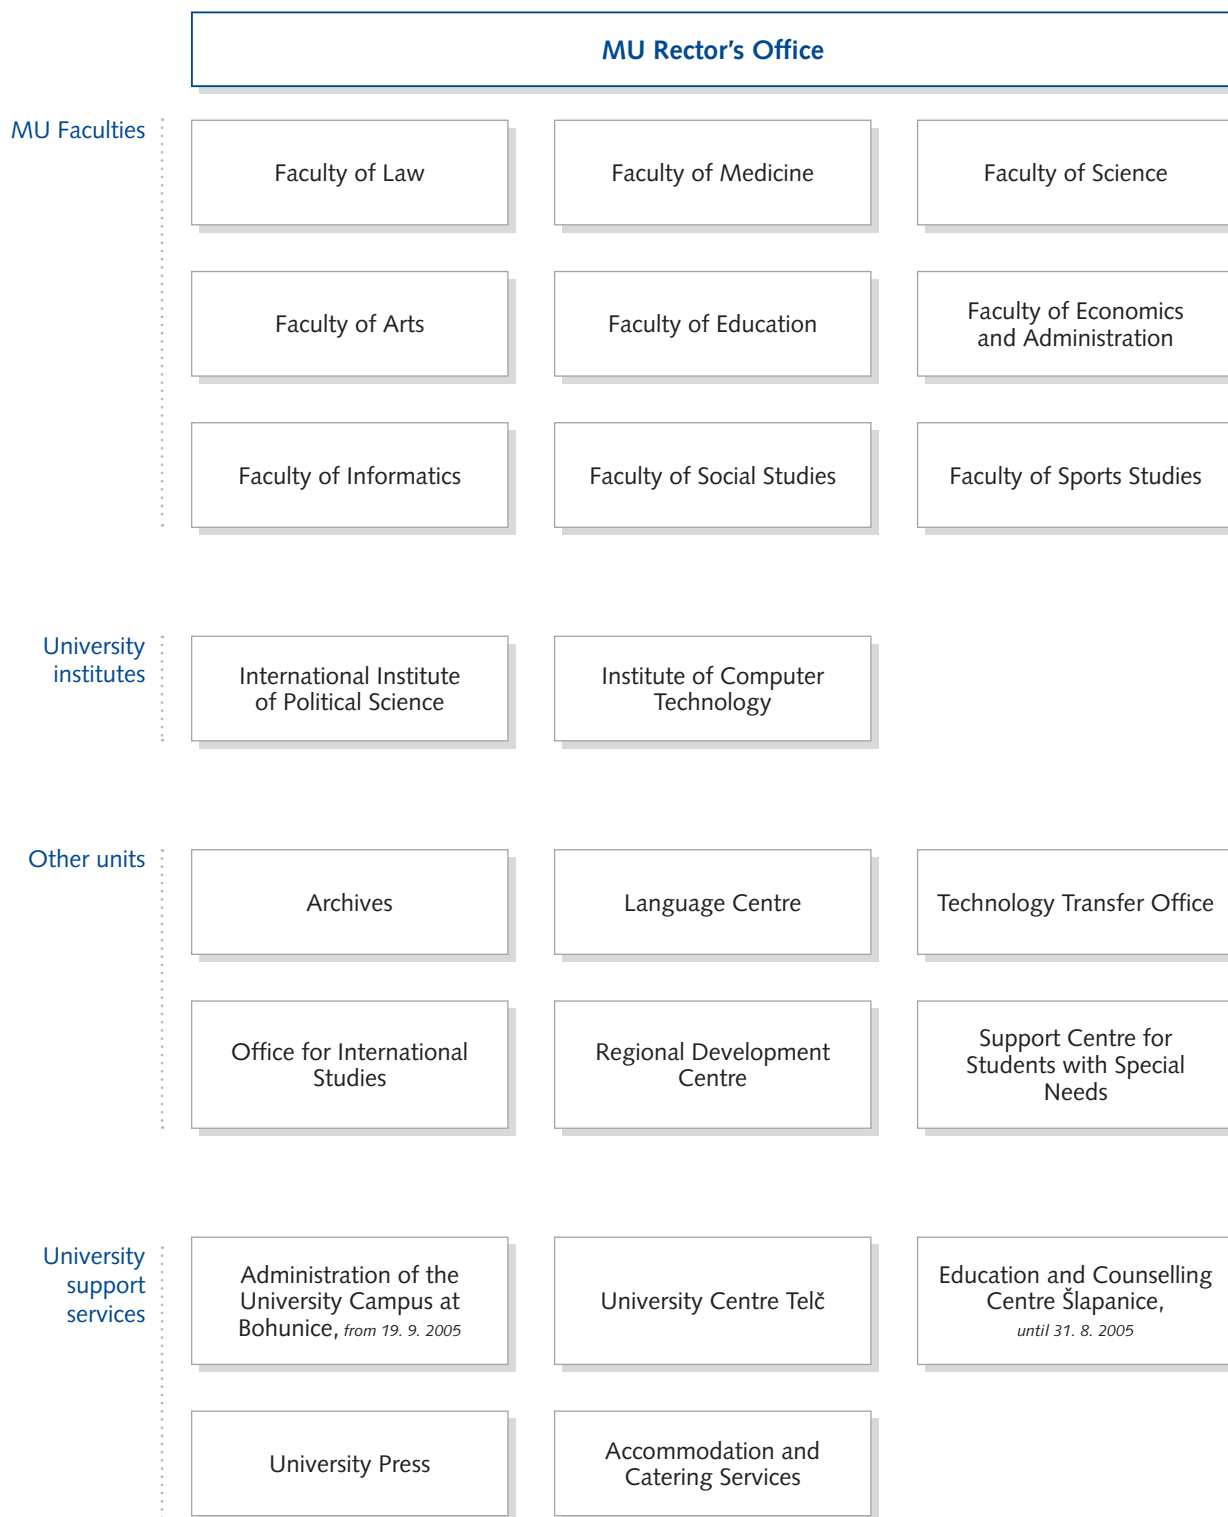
MU Rector's Office

MU Faculties

Faculty of Law

Faculty of Medicine

Faculty of Science

Faculty of Arts

Faculty of Education

Faculty of Economics and Administration

Faculty of Informatics

Faculty of Social Studies

Faculty of Sports Studies

University institutes

International Institute of Political Science

Institute of Computer Technology

Other units

Archives

Language Centre

Technology Transfer Office

Office for International Studies

Regional Development Centre

Support Centre for Students with Special Needs

University support services

Administration of the University Campus at Bohunice, from 19. 9. 2005

University Centre Telč

Education and Counselling Centre Šlapanice, until 31. 8. 2005

University Press

Accommodation and Catering Services